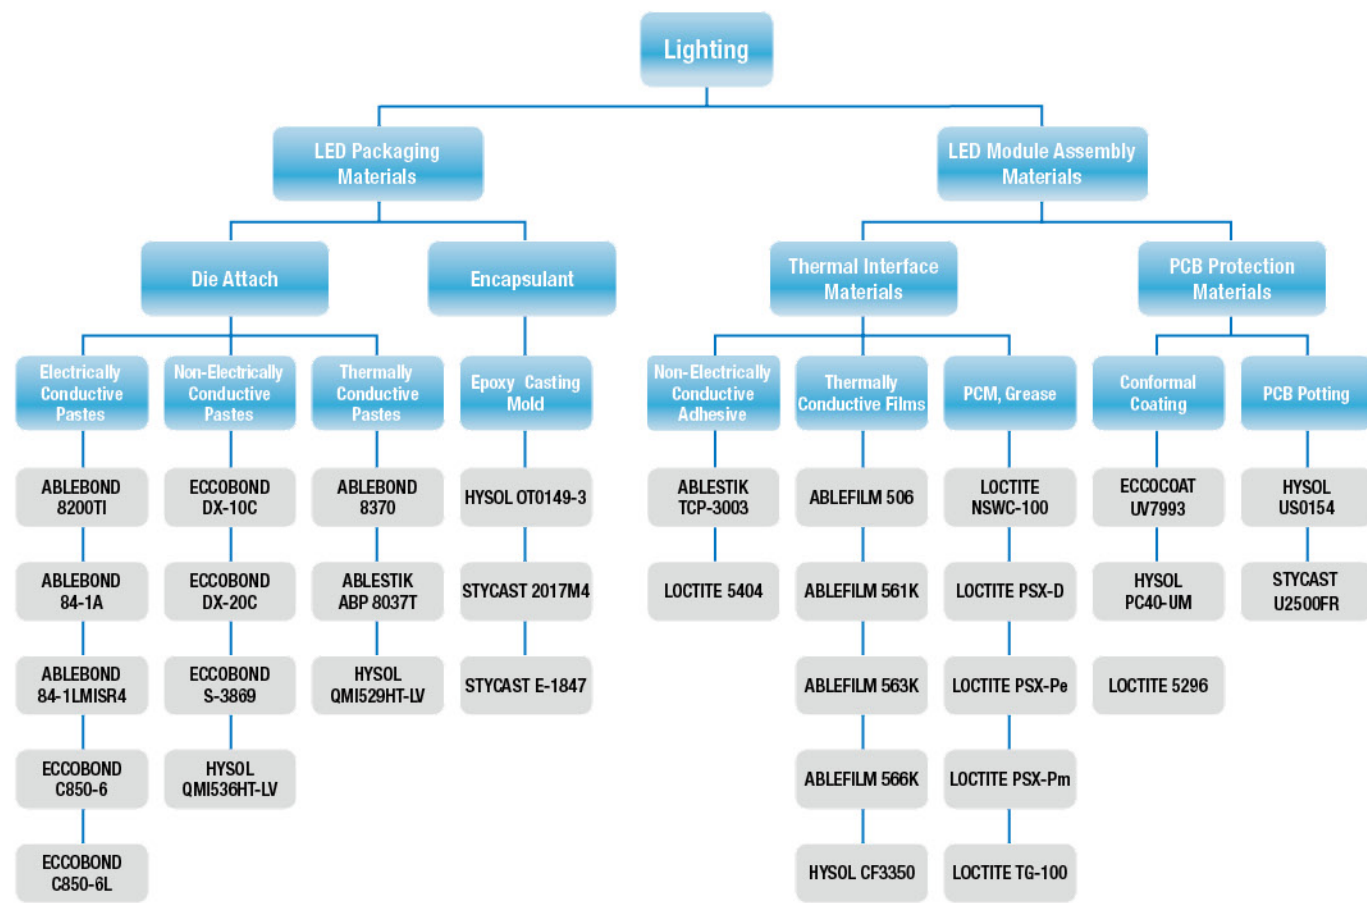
Lighting

LED Packaging Materials

LED Module Assembly Materials

Die Attach

Encapsulant

Thermal Interface Materials

PCB Protection Materials

Electrically Conductive Pastes

ABLEBOND 8200TI

ABLEBOND 84-1A

ABLEBOND 84-1LMISR4

ECCOBOND C850-6

ECCOBOND C850-6L

Non-Electrically Conductive Pastes

ECCOBOND DX-10C

ECCOBOND DX-20C

ECCOBOND S-3869

HYSOL QMI536HT-LV

Thermally Conductive Pastes

ABLEBOND 8370

ABLESTIK ABP 8037T

HYSOL QMI529HT-LV

Epoxy Casting Mold

HYSOL OT0149-3

STYCAST 2017M4

STYCAST E-1847

Non-Electrically Conductive Adhesive

ABLESTIK TCP-3003

LOCTITE 5404

Thermally Conductive Films

ABLEFILM 506

ABLEFILM 561K

ABLEFILM 563K

ABLEFILM 566K

HYSOL CF3350

PCM, Grease

LOCTITE NSWC-100

LOCTITE PSX-D

LOCTITE PSX-Pe

LOCTITE PSX-Pm

LOCTITE TG-100

Conformal Coating

ECCOCOAT UV7993

HYSOL PC40-UM

LOCTITE 5296

PCB Potting

HYSOL US0154

STYCAST U2500FR